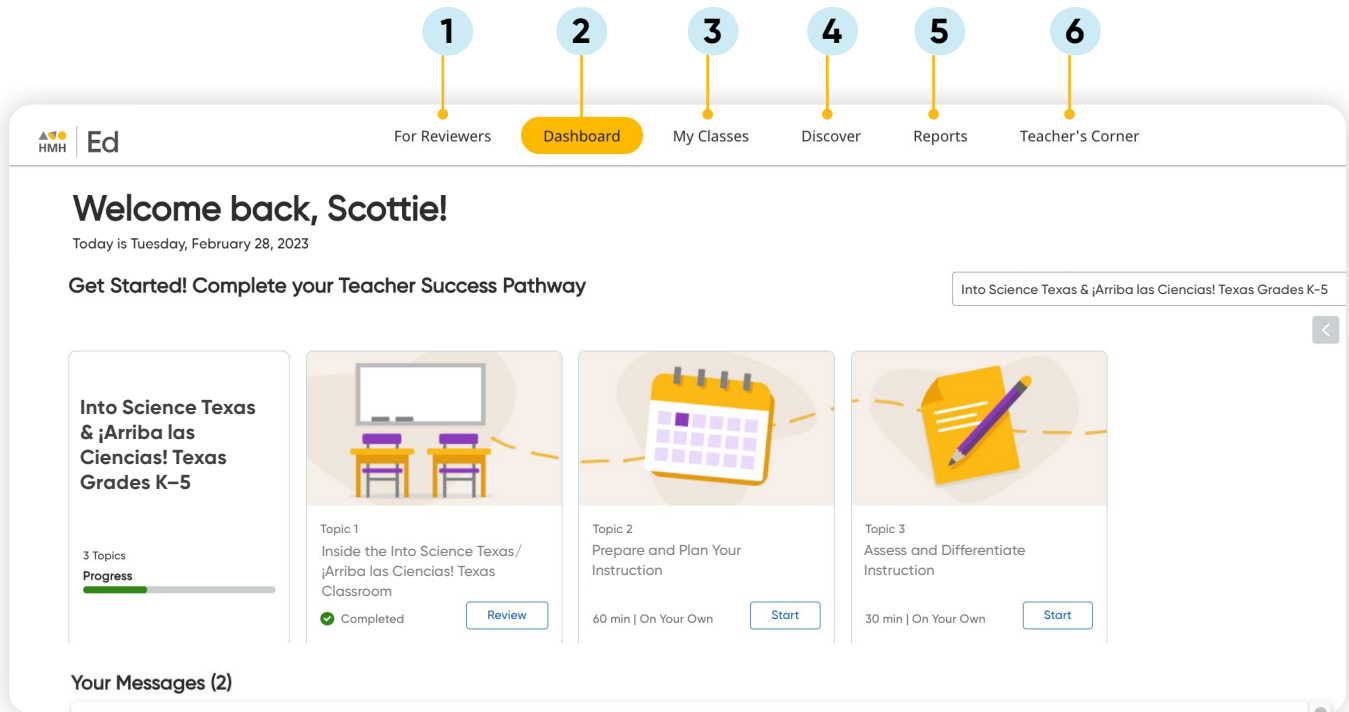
1 2 3 4 5 6

HMH | Ed

For Reviewers Dashboard My Classes Discover Reports Teacher's Corner

Welcome back, Scottie!

Today is Tuesday, February 28, 2023

Get Started! Complete your Teacher Success Pathway

Into Science Texas & ¡Arriba las Ciencias! Texas Grades K-5

Into Science Texas & ¡Arriba las Ciencias! Texas Grades K–5

3 Topics

Progress

Topic 1

Inside the Into Science Texas/ ¡Arriba las Ciencias! Texas Classroom

Completed

Review

Topic 2

Prepare and Plan Your Instruction

60 min | On Your Own

Start

Topic 3

Assess and Differentiate Instruction

30 min | On Your Own

Start

Your Messages (2)